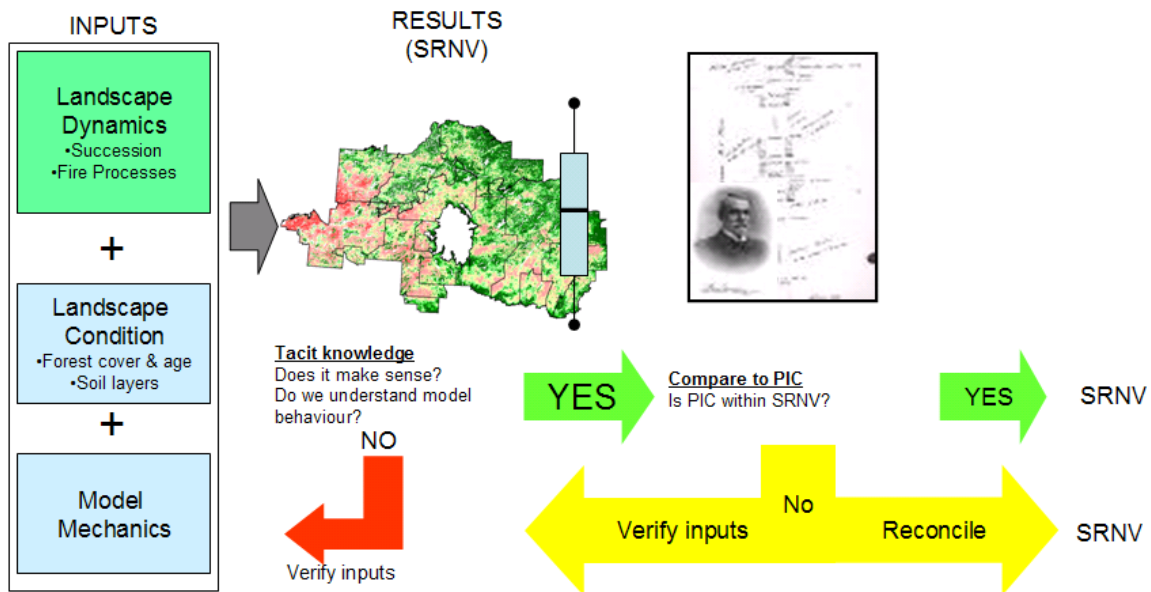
INPUTS

Landscape Dynamics
•Succession
•Fire Processes

+

Landscape Condition
•Forest cover & age
•Soil layers

+

Model Mechanics

RESULTS
(SRNV)

Tacit knowledge
Does it make sense?
Do we understand model behaviour?

NO

Verify inputs

YES

Compare to PIC
Is PIC within SRNV?

YES

SRNV

No

Verify inputs

Reconcile

SRNV